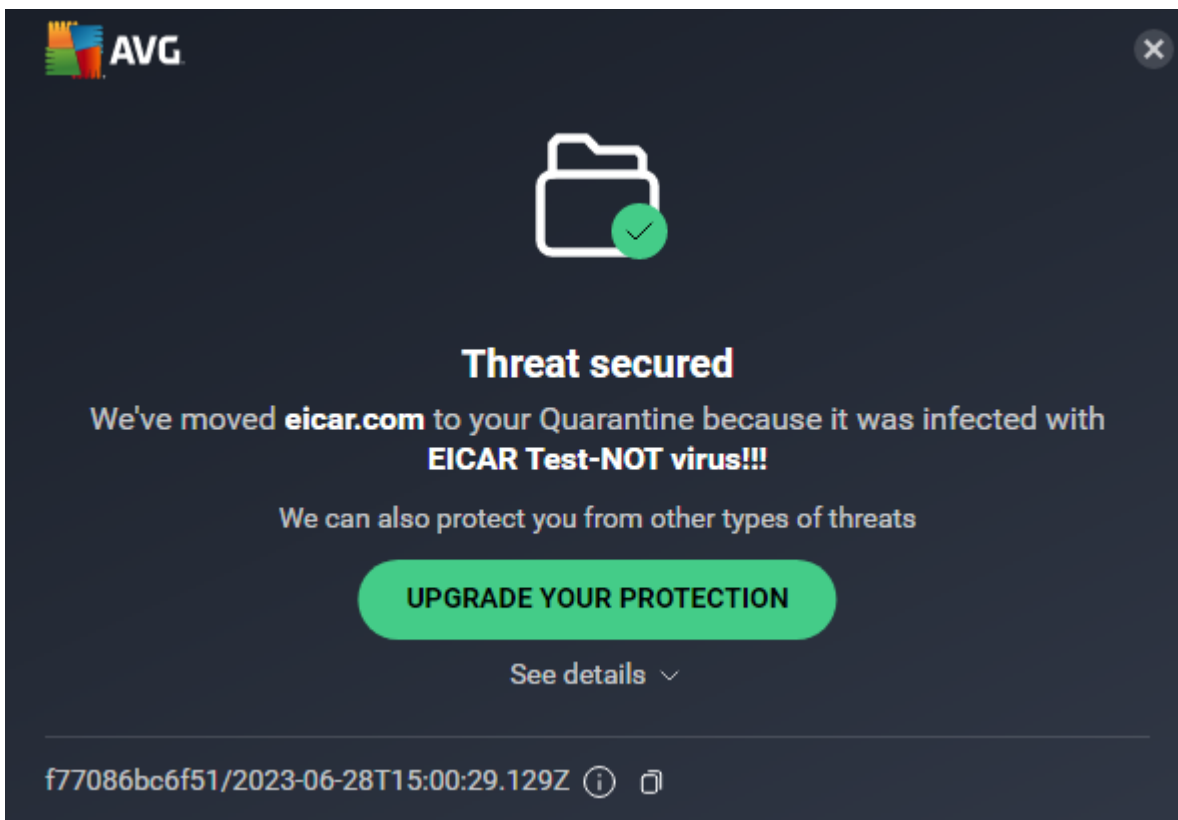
AVG

Threat secured

We've moved **eicar.com** to your Quarantine because it was infected with **EICAR Test-NOT virus!!!**

We can also protect you from other types of threats

UPGRADE YOUR PROTECTION

See details

f77086bc6f51/2023-06-28T15:00:29.129Z